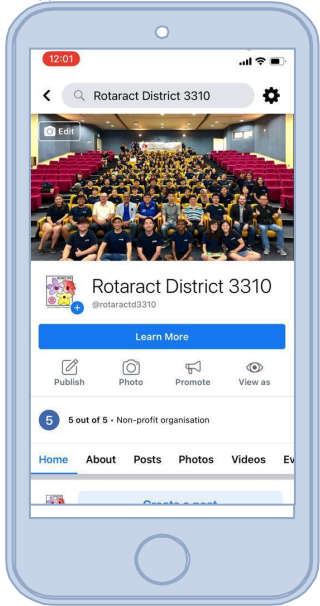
12:01

Rotaract District 3310

Edit

Rotaract District 3310
@rotaractd3310

Learn More

Publish
Photo
Promote
View as

5
5 out of 5 · Non-profit organisation

Home
About
Posts
Photos
Videos
Ev

Create a post